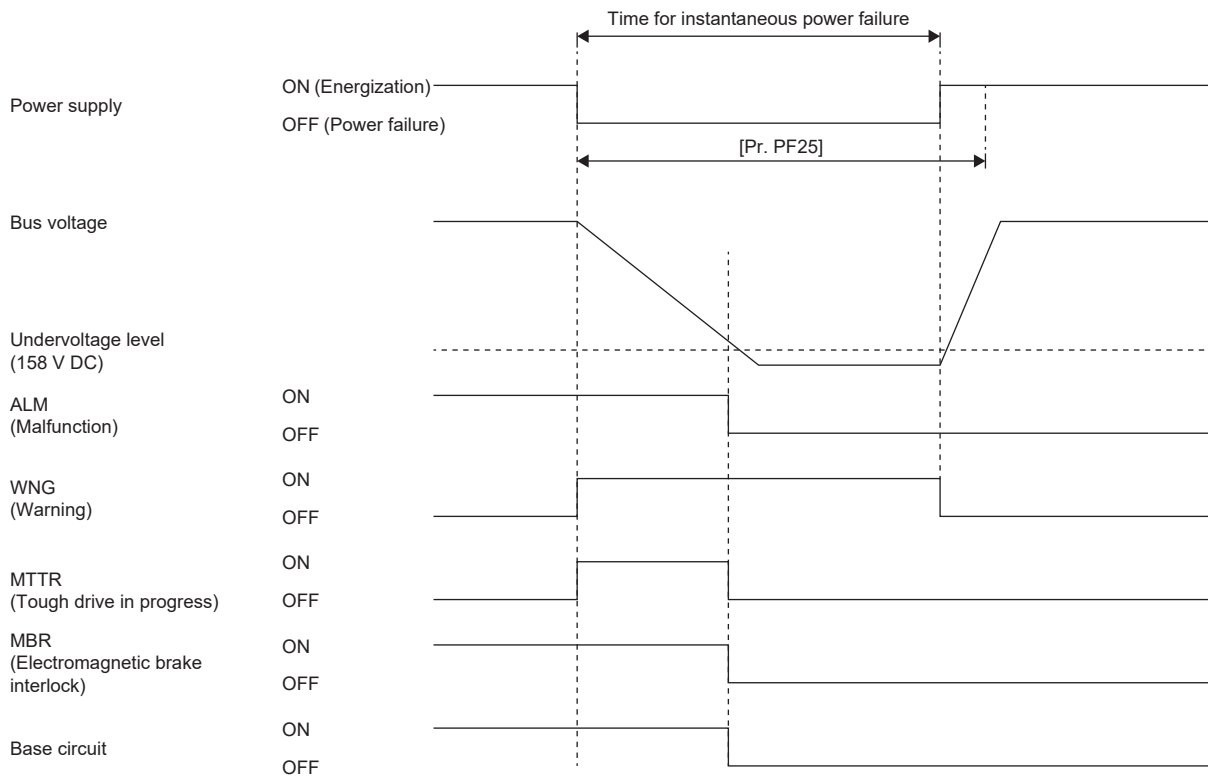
Time for instantaneous power failure

Power supply
ON (Energization)
OFF (Power failure)

[Pr. PF25]

Bus voltage

Undervoltage level (158 V DC)

ALM (Malfunction)
ON
OFF

WNG (Warning)
ON
OFF

MTTR (Tough drive in progress)
ON
OFF

MBR (Electromagnetic brake interlock)
ON
OFF

Base circuit
ON
OFF